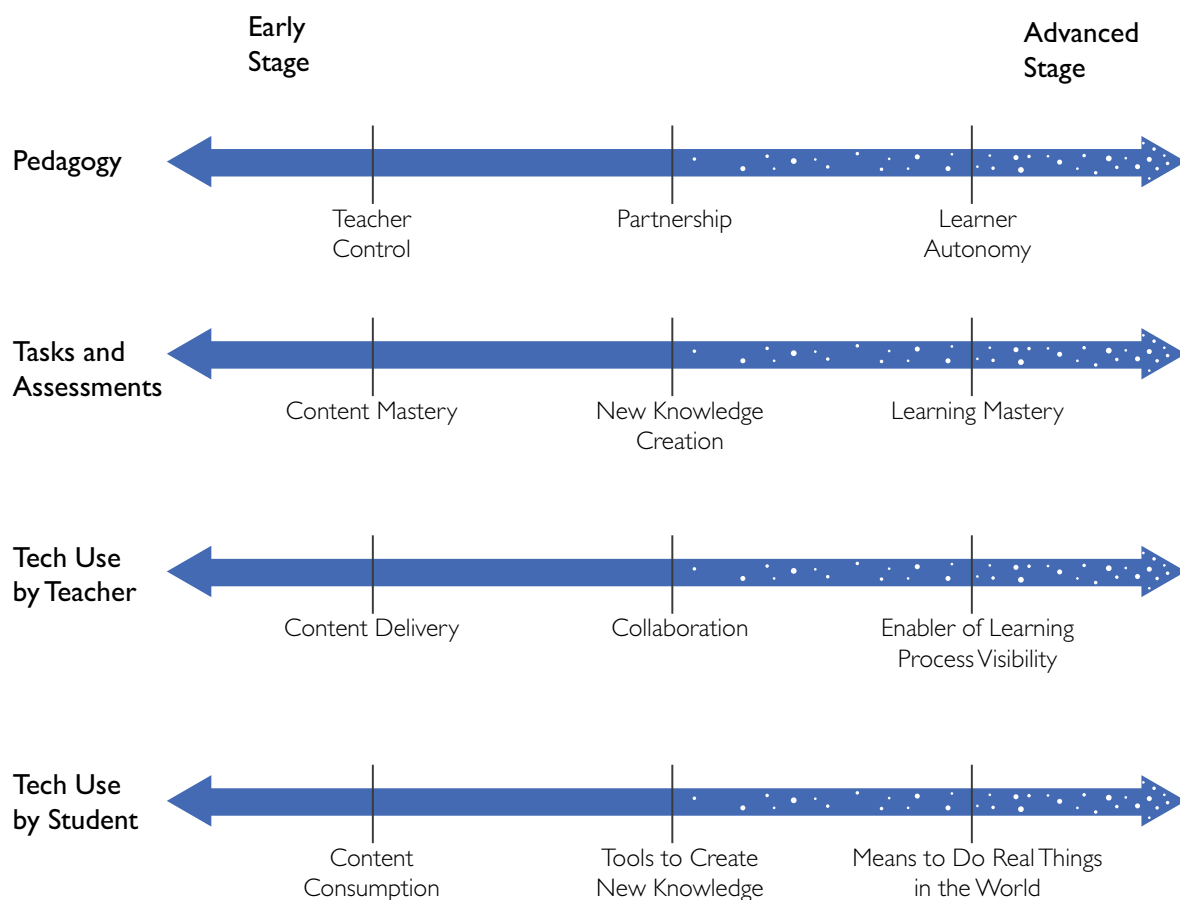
Early Stage

Advanced Stage

Pedagogy

Teacher Control

Partnership

Learner Autonomy

Tasks and Assessments

Content Mastery

New Knowledge Creation

Learning Mastery

Tech Use by Teacher

Content Delivery

Collaboration

Enabler of Learning Process Visibility

Tech Use by Student

Content Consumption

Tools to Create New Knowledge

Means to Do Real Things in the World